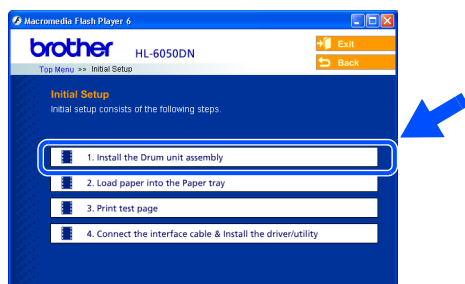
Macromedia Flash Player 6

brother HL-6050DN

Top Menu >> Initial Setup

Exit

Back

Initial Setup

Initial setup consists of the following steps.

1. Install the Drum unit assembly

2. Load paper into the Paper tray

3. Print test page

4. Connect the interface cable & Install the driver/utility